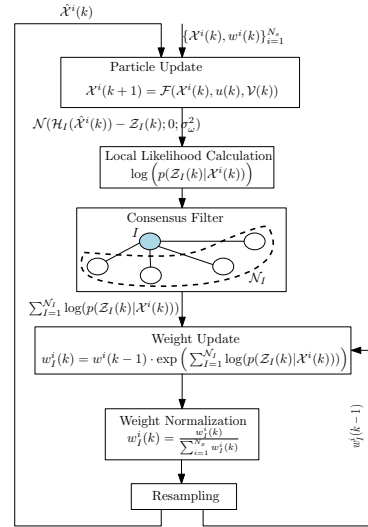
$\hat{\mathcal{X}}^i(k)$

$\{\mathcal{X}^i(k), w^i(k)\}_{i=1}^{N_s}$

Particle Update

$\mathcal{X}^i(k+1) = \mathcal{F}(\mathcal{X}^i(k), u(k), \mathcal{V}(k))$

$\mathcal{N}(\mathcal{H}_I(\hat{\mathcal{X}}^i(k)) - \mathcal{Z}_I(k); 0; \sigma_\omega^2)$

Local Likelihood Calculation

$\log\left(p(\mathcal{Z}_I(k)|\mathcal{X}^i(k))\right)$

Consensus Filter

$I$

$\mathcal{N}_I$

$\sum_{I=1}^{\mathcal{N}_I} \log(p(\mathcal{Z}_I(k)|\mathcal{X}^i(k)))$

Weight Update

$w_I^i(k) = w^i(k-1) \cdot \exp\left(\sum_{I=1}^{\mathcal{N}_I} \log(p(\mathcal{Z}_I(k)|\mathcal{X}^i(k)))\right)$

$w_I^i(k-1)$

Weight Normalization

$w_I^i(k) = \frac{w_I^i(k)}{\sum_{i=1}^{N_s} w_I^i(k)}$

Resampling